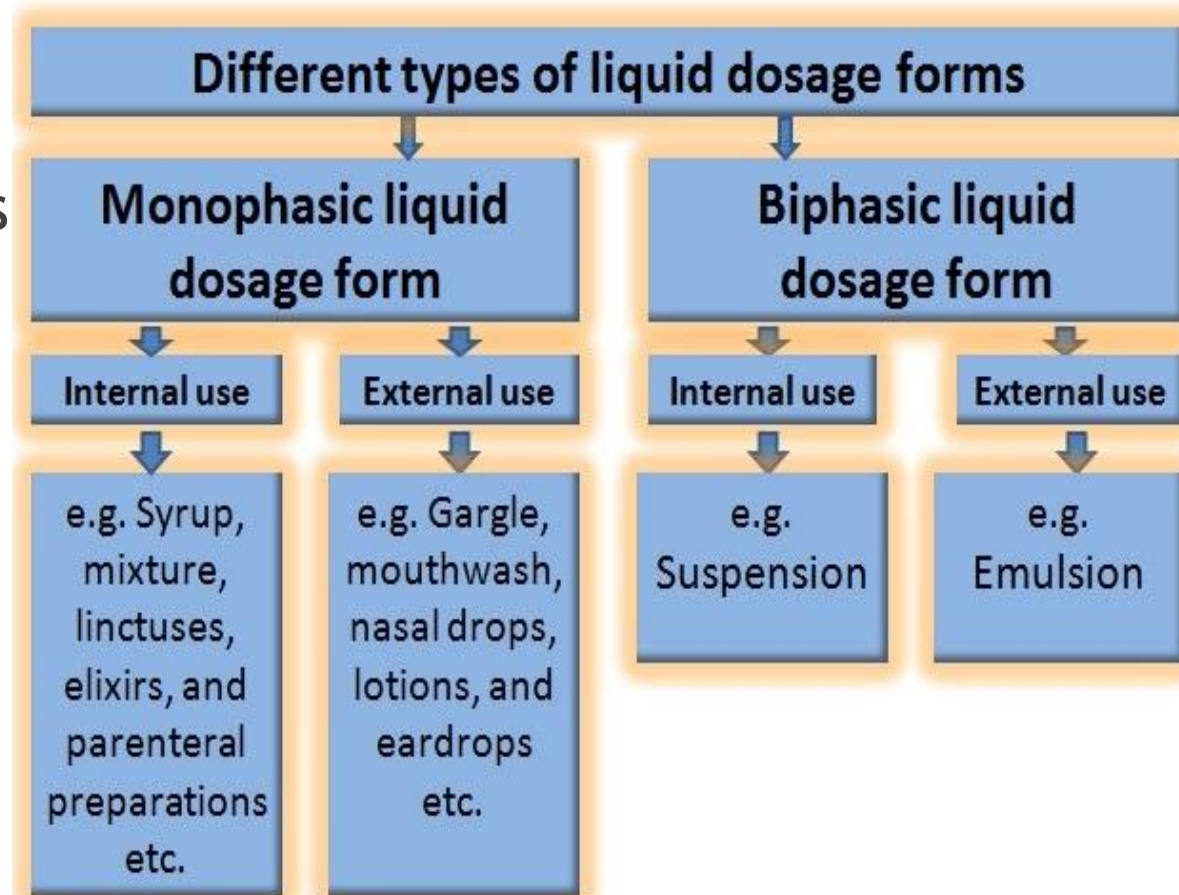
Different types of liquid dosage forms

s

Monophasic liquid dosage form

Biphasic liquid dosage form

Internal use

External use

Internal use

External use

e.g. Syrup, mixture, linctuses, elixirs, and parenteral preparations etc.

e.g. Gargle, mouthwash, nasal drops, lotions, and eardrops etc.

e.g. Suspension

e.g. Emulsion